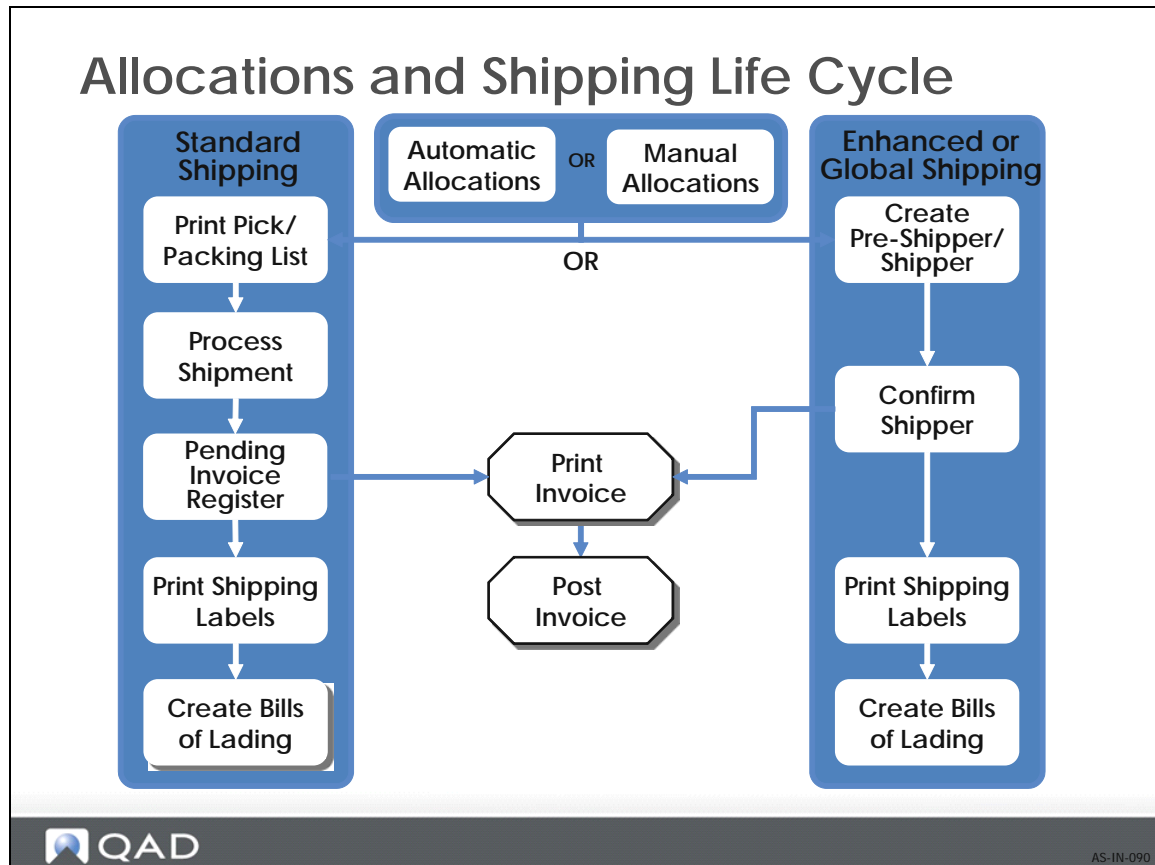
Allocations and Shipping Life Cycle

Standard Shipping

Automatic Allocations

OR

Manual Allocations

Enhanced or Global Shipping

Print Pick/ Packing List

OR

Create Pre-Shipper/ Shipper

Process Shipment

Confirm Shipper

Pending Invoice Register

Print Invoice

Print Shipping Labels

Post Invoice

Print Shipping Labels

Create Bills of Lading

Create Bills of Lading

QAD

AS-IN-090